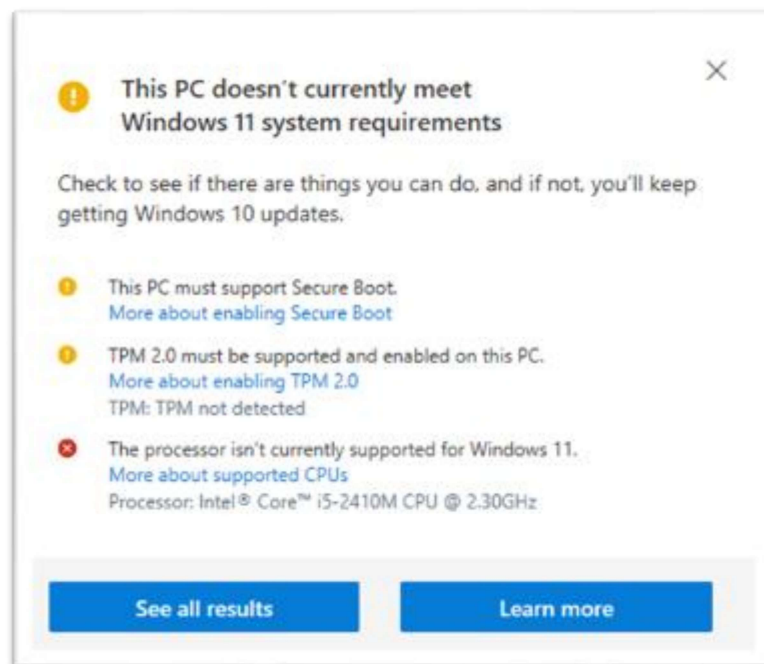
This PC doesn't currently meet Windows 11 system requirements

×

Check to see if there are things you can do, and if not, you'll keep getting Windows 10 updates.

This PC must support Secure Boot.
More about enabling Secure Boot

TPM 2.0 must be supported and enabled on this PC.
More about enabling TPM 2.0
TPM: TPM not detected

The processor isn't currently supported for Windows 11.
More about supported CPUs
Processor: Intel® Core™ i5-2410M CPU @ 2.30GHz

See all results

Learn more